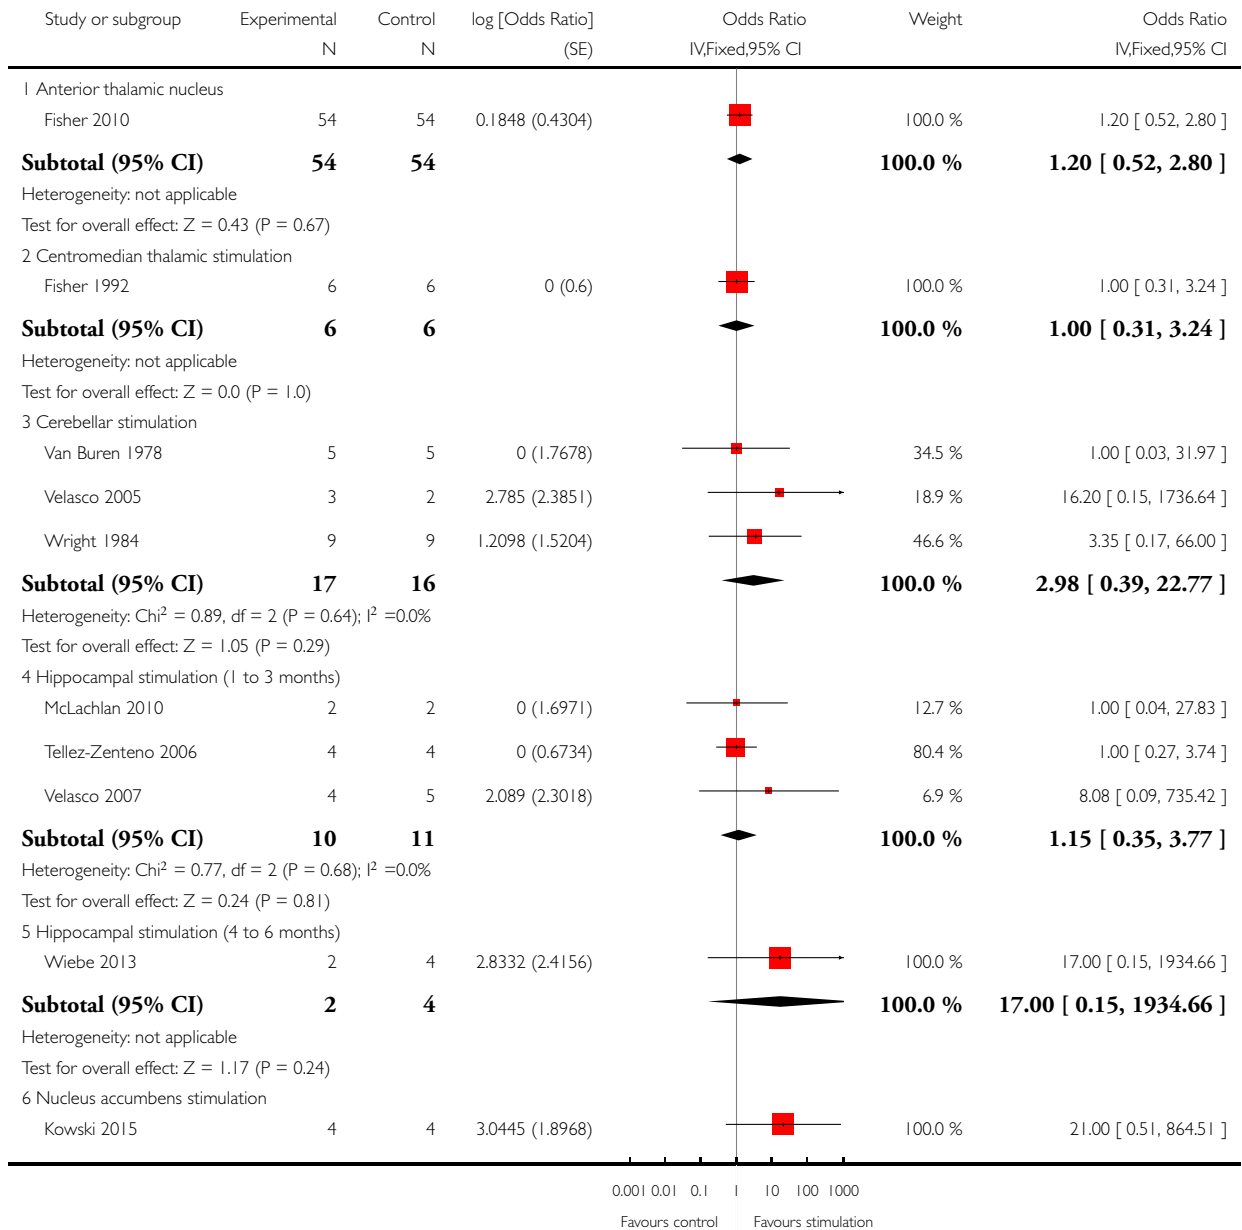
| Study or subgroup | Experimental N | Control N | log [Odds Ratio] (SE) | Odds Ratio IV,Fixed,95% CI | Weight | Odds Ratio IV,Fixed,95% CI |
|---|---|---|---|---|---|---|
| 1 Anterior thalamic nucleus | | | | | | |
| Fisher 2010 | 54 | 54 | 0.1848 (0.4304) | | 100.0 % | 1.20 [ 0.52, 2.80 ] |
| **Subtotal (95% CI)** | **54** | **54** | | | **100.0 %** | **1.20 [ 0.52, 2.80 ]** |
| Heterogeneity: not applicable | | | | | | |
| Test for overall effect: Z = 0.43 (P = 0.67) | | | | | | |
| 2 Centromedian thalamic stimulation | | | | | | |
| Fisher 1992 | 6 | 6 | 0 (0.6) | | 100.0 % | 1.00 [ 0.31, 3.24 ] |
| **Subtotal (95% CI)** | **6** | **6** | | | **100.0 %** | **1.00 [ 0.31, 3.24 ]** |
| Heterogeneity: not applicable | | | | | | |
| Test for overall effect: Z = 0.0 (P = 1.0) | | | | | | |
| 3 Cerebellar stimulation | | | | | | |
| Van Buren 1978 | 5 | 5 | 0 (1.7678) | | 34.5 % | 1.00 [ 0.03, 31.97 ] |
| Velasco 2005 | 3 | 2 | 2.785 (2.3851) | | 18.9 % | 16.20 [ 0.15, 1736.64 ] |
| Wright 1984 | 9 | 9 | 1.2098 (1.5204) | | 46.6 % | 3.35 [ 0.17, 66.00 ] |
| **Subtotal (95% CI)** | **17** | **16** | | | **100.0 %** | **2.98 [ 0.39, 22.77 ]** |
| Heterogeneity: Chi$^2$ = 0.89, df = 2 (P = 0.64); I$^2$ =0.0% | | | | | | |
| Test for overall effect: Z = 1.05 (P = 0.29) | | | | | | |
| 4 Hippocampal stimulation (1 to 3 months) | | | | | | |
| McLachlan 2010 | 2 | 2 | 0 (1.6971) | | 12.7 % | 1.00 [ 0.04, 27.83 ] |
| Tellez-Zenteno 2006 | 4 | 4 | 0 (0.6734) | | 80.4 % | 1.00 [ 0.27, 3.74 ] |
| Velasco 2007 | 4 | 5 | 2.089 (2.3018) | | 6.9 % | 8.08 [ 0.09, 735.42 ] |
| **Subtotal (95% CI)** | **10** | **11** | | | **100.0 %** | **1.15 [ 0.35, 3.77 ]** |
| Heterogeneity: Chi$^2$ = 0.77, df = 2 (P = 0.68); I$^2$ =0.0% | | | | | | |
| Test for overall effect: Z = 0.24 (P = 0.81) | | | | | | |
| 5 Hippocampal stimulation (4 to 6 months) | | | | | | |
| Wiebe 2013 | 2 | 4 | 2.8332 (2.4156) | | 100.0 % | 17.00 [ 0.15, 1934.66 ] |
| **Subtotal (95% CI)** | **2** | **4** | | | **100.0 %** | **17.00 [ 0.15, 1934.66 ]** |
| Heterogeneity: not applicable | | | | | | |
| Test for overall effect: Z = 1.17 (P = 0.24) | | | | | | |
| 6 Nucleus accumbens stimulation | | | | | | |
| Kowski 2015 | 4 | 4 | 3.0445 (1.8968) | | 100.0 % | 21.00 [ 0.51, 864.51 ] |

0.001 0.01 0.1 1 10 100 1000

Favours control Favours stimulation